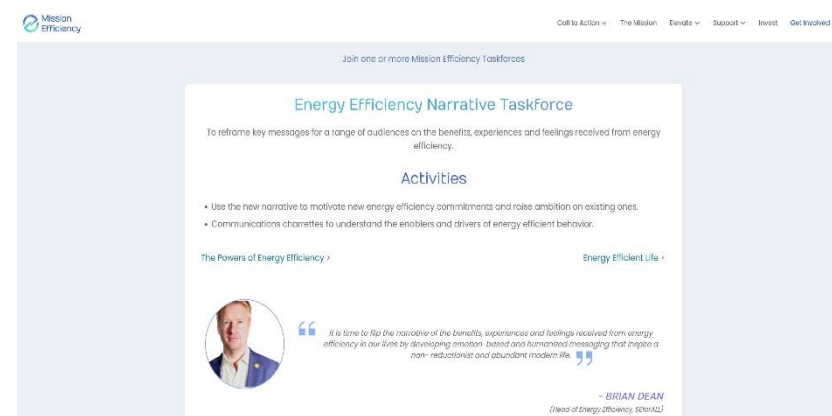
Mission Efficiency

Call to Action ⌄ The Mission Elevate ⌄ Support ⌄ Invest Get Involved

Join one or more Mission Efficiency Taskforces

Energy Efficiency Narrative Taskforce

To reframe key messages for a range of audiences on the benefits, experiences and feelings received from energy efficiency.

Activities

• Use the new narrative to motivate new energy efficiency commitments and raise ambition on existing ones.

• Communications charrettes to understand the enablers and drivers of energy efficient behavior.

The Powers of Energy Efficiency ›

Energy Efficient Life ›

It is time to flip the narrative of the benefits, experiences and feelings received from energy efficiency in our lives by developing emotion-based and humanized messaging that inspire a non-reductionist and abundant modern life.

– BRIAN DEAN

(Head of Energy Efficiency, SEforALL)